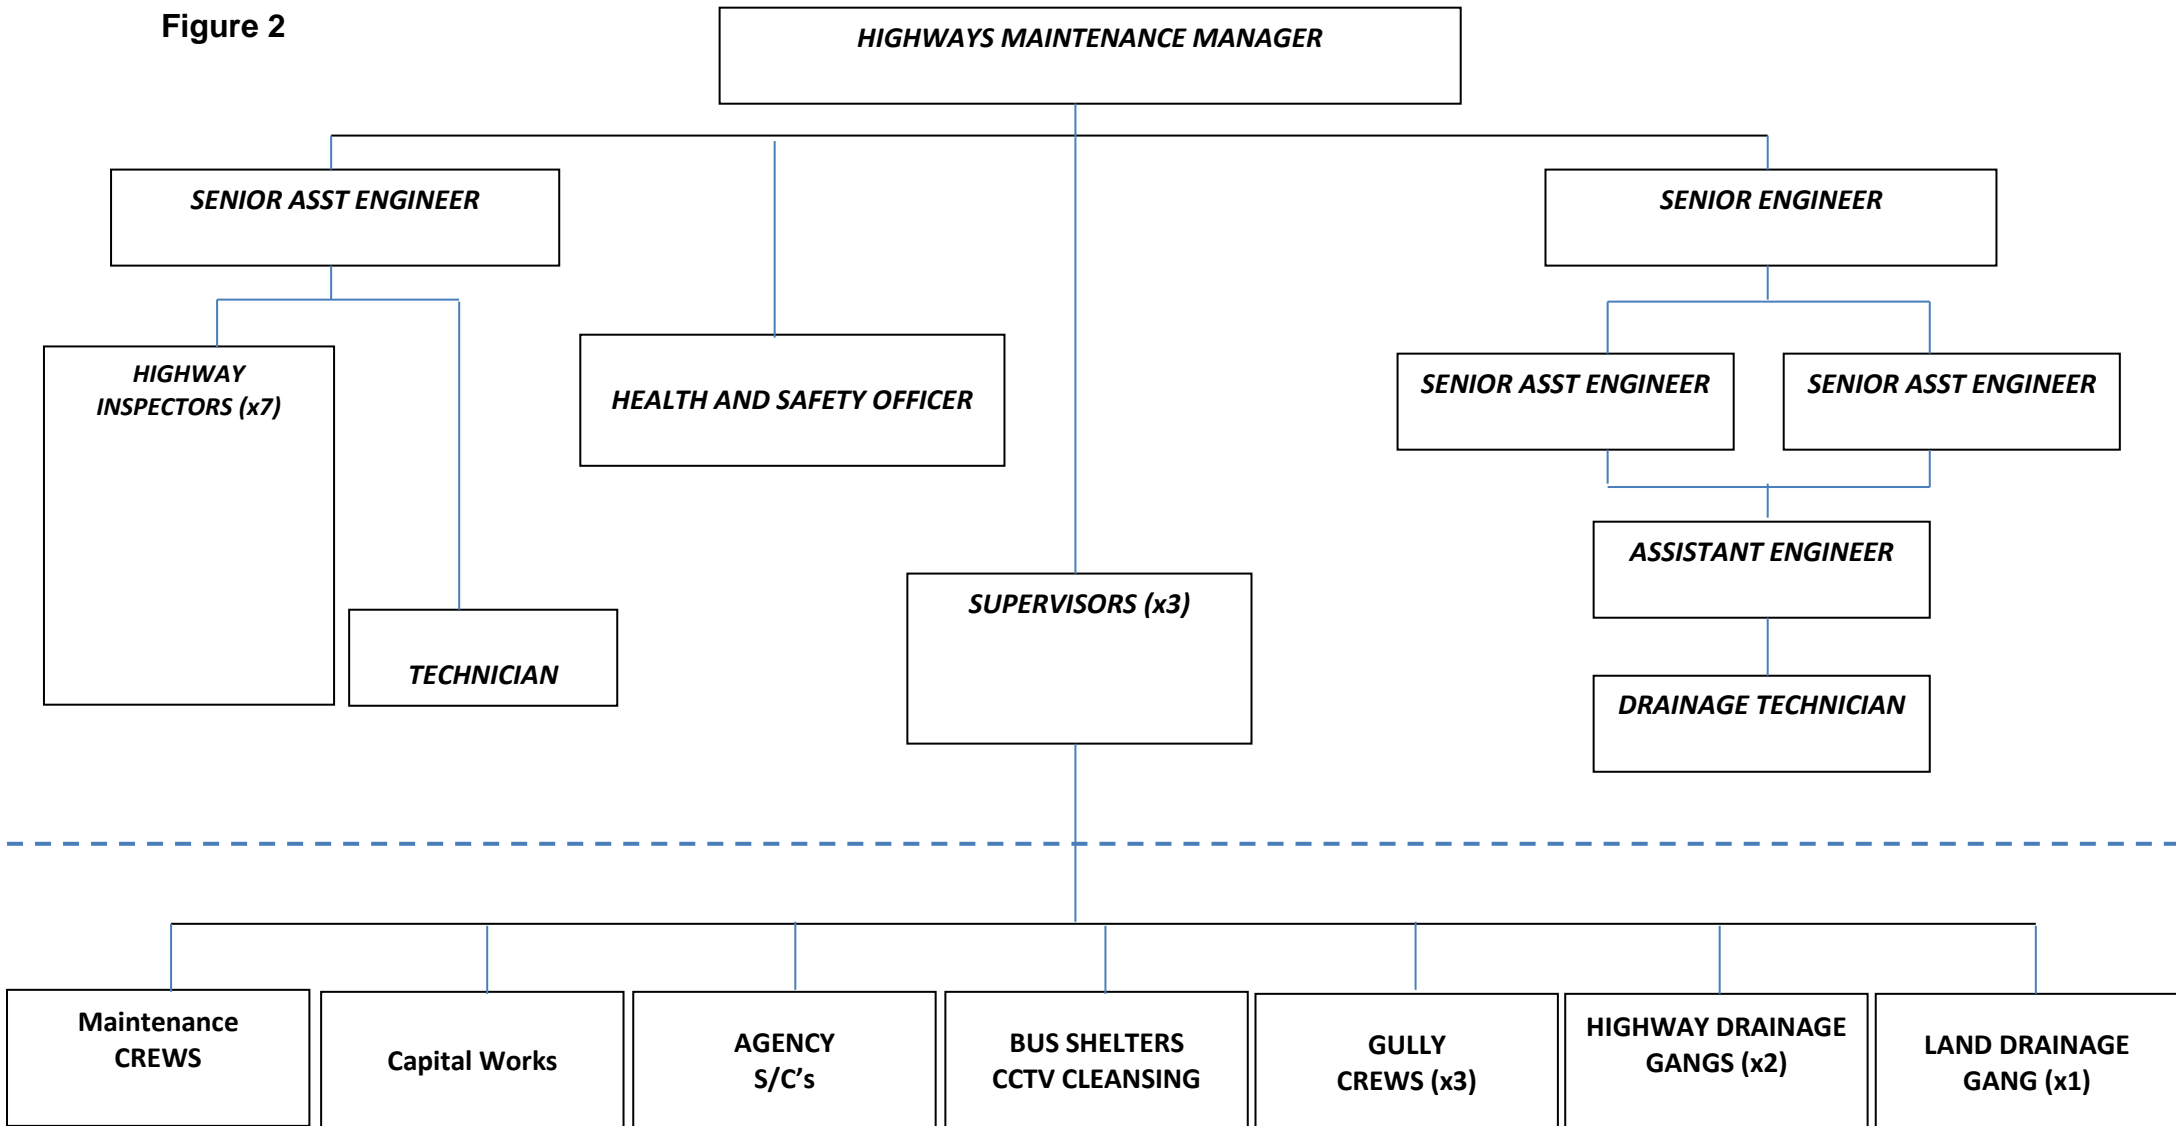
Figure 2

HIGHWAYS MAINTENANCE MANAGER

SENIOR ASST ENGINEER

SENIOR ENGINEER

HIGHWAY INSPECTORS (x7)

HEALTH AND SAFETY OFFICER

SENIOR ASST ENGINEER

SENIOR ASST ENGINEER

ASSISTANT ENGINEER

SUPERVISORS (x3)

TECHNICIAN

DRAINAGE TECHNICIAN

Maintenance CREWS

Capital Works

AGENCY S/C's

BUS SHELTERS CCTV CLEANSING

GULLY CREWS (x3)

HIGHWAY DRAINAGE GANGS (x2)

LAND DRAINAGE GANG (x1)